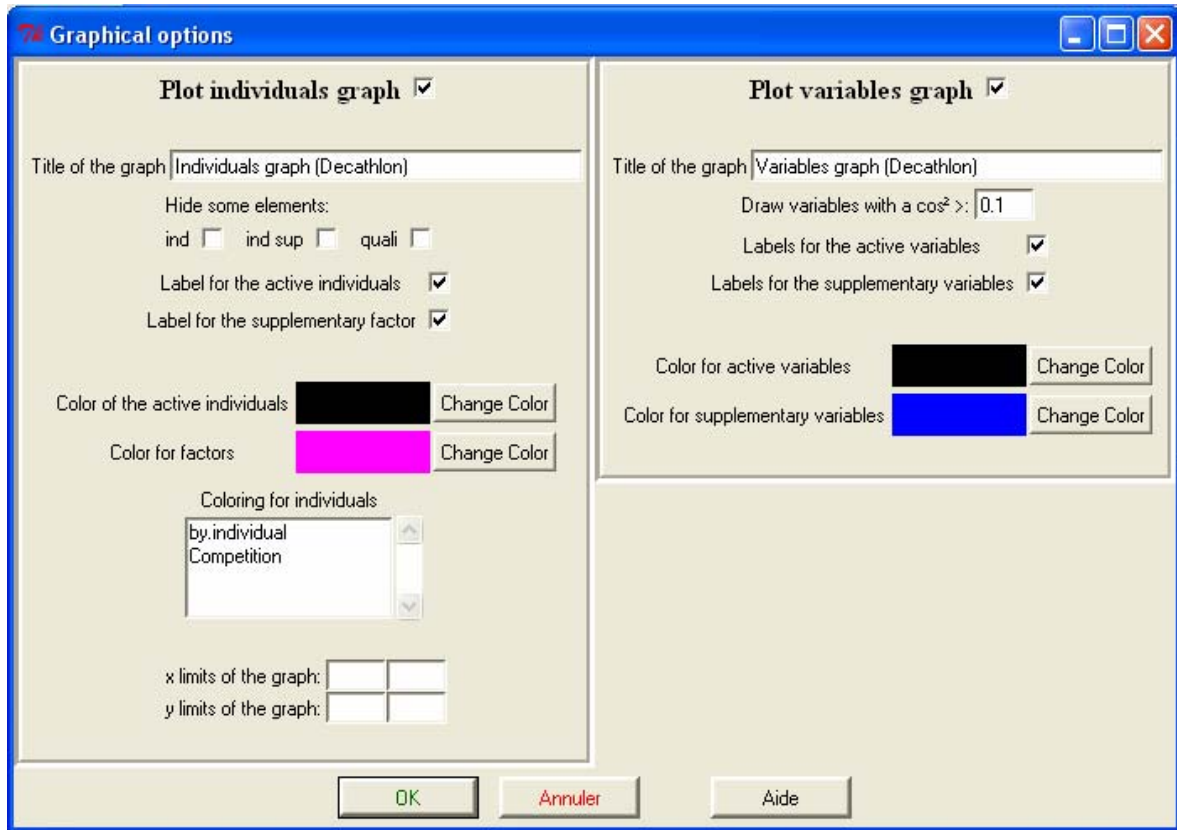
Graphical options

Plot individuals graph

Title of the graph Individuals graph (Decathlon)

Hide some elements:

ind ind sup quali

Label for the active individuals

Label for the supplementary factor

Color of the active individuals Change Color

Color for factors Change Color

Coloring for individuals

by.individual
Competition

x limits of the graph:

y limits of the graph:

Plot variables graph

Title of the graph Variables graph (Decathlon)

Draw variables with a cos² >: 0.1

Labels for the active variables

Labels for the supplementary variables

Color for active variables Change Color

Color for supplementary variables Change Color

OK Annuler Aide